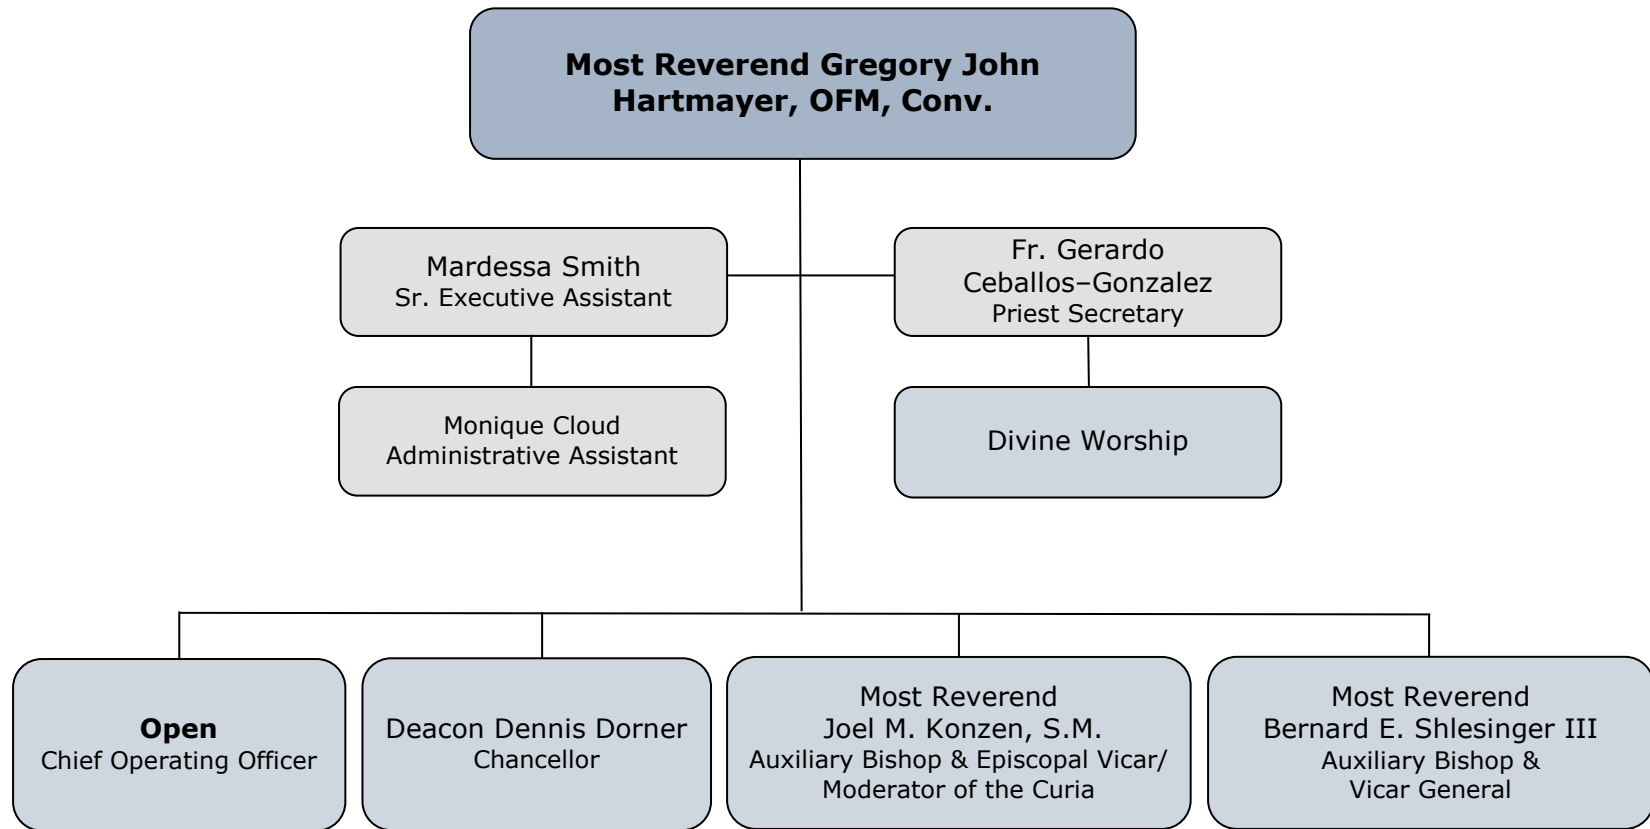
Most Reverend Gregory John Hartmayer, OFM, Conv.

Mardessa Smith
Sr. Executive Assistant

Fr. Gerardo Ceballos–Gonzalez
Priest Secretary

Monique Cloud
Administrative Assistant

Divine Worship

**Open**
Chief Operating Officer

Deacon Dennis Dorner
Chancellor

Most Reverend
Joel M. Konzen, S.M.
Auxiliary Bishop & Episcopal Vicar/
Moderator of the Curia

Most Reverend
Bernard E. Shlesinger III
Auxiliary Bishop &
Vicar General